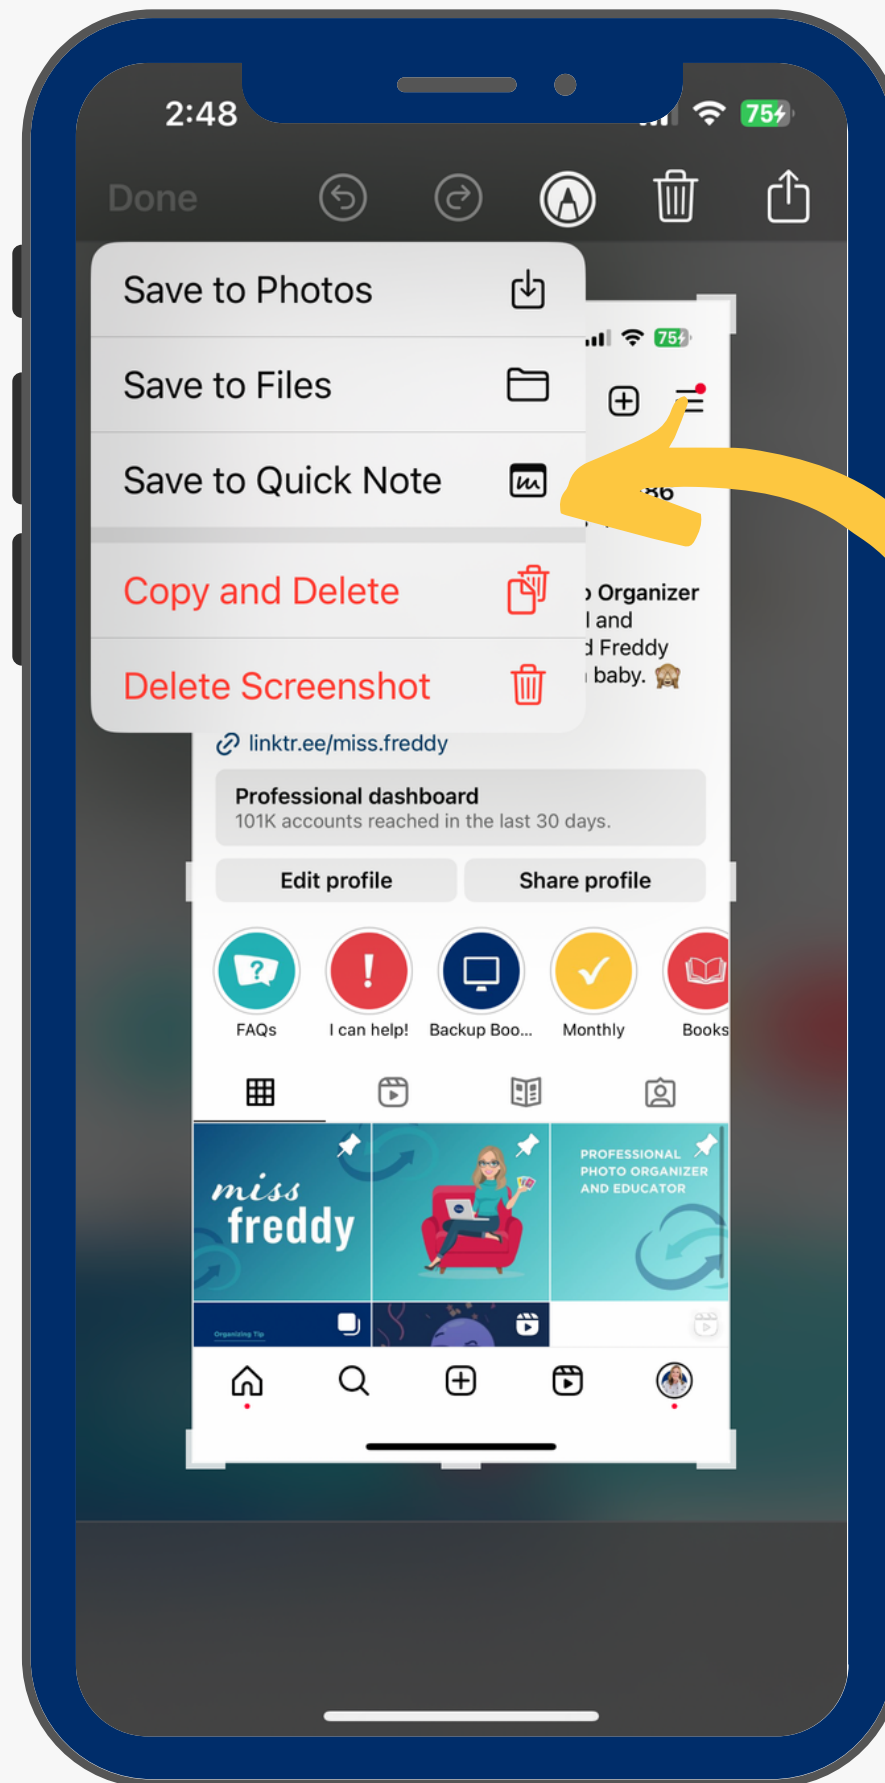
2:48
75

Done

Save to Photos
Save to Files
Save to Quick Note
Copy and Delete
Delete Screenshot

75

86

Organizer
and
Freddy
baby. 🙈

linktr.ee/miss.freddy

Professional dashboard
101K accounts reached in the last 30 days.

Edit profile
Share profile

FAQs
I can help!
Backup Boo...
Monthly
Books

miss freddy

PROFESSIONAL PHOTO ORGANIZER AND EDUCATOR

Organizing Tip